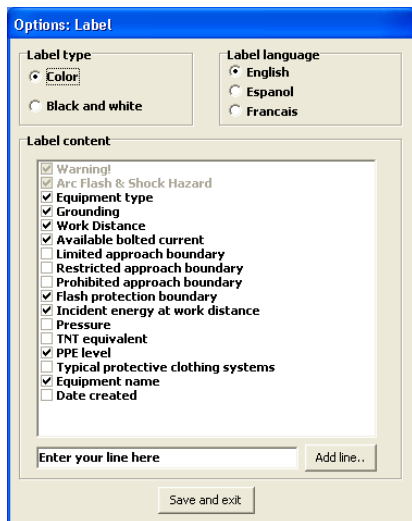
Options: Label

Label type
Color
Black and white

Label language
English
Espanol
Francais

Label content
Warning!
Arc Flash & Shock Hazard
Equipment type
Grounding
Work Distance
Available bolted current
Limited approach boundary
Restricted approach boundary
Prohibited approach boundary
Flash protection boundary
Incident energy at work distance
Pressure
TNT equivalent
PPE level
Typical protective clothing systems
Equipment name
Date created

Enter your line here
Add line..

Save and exit